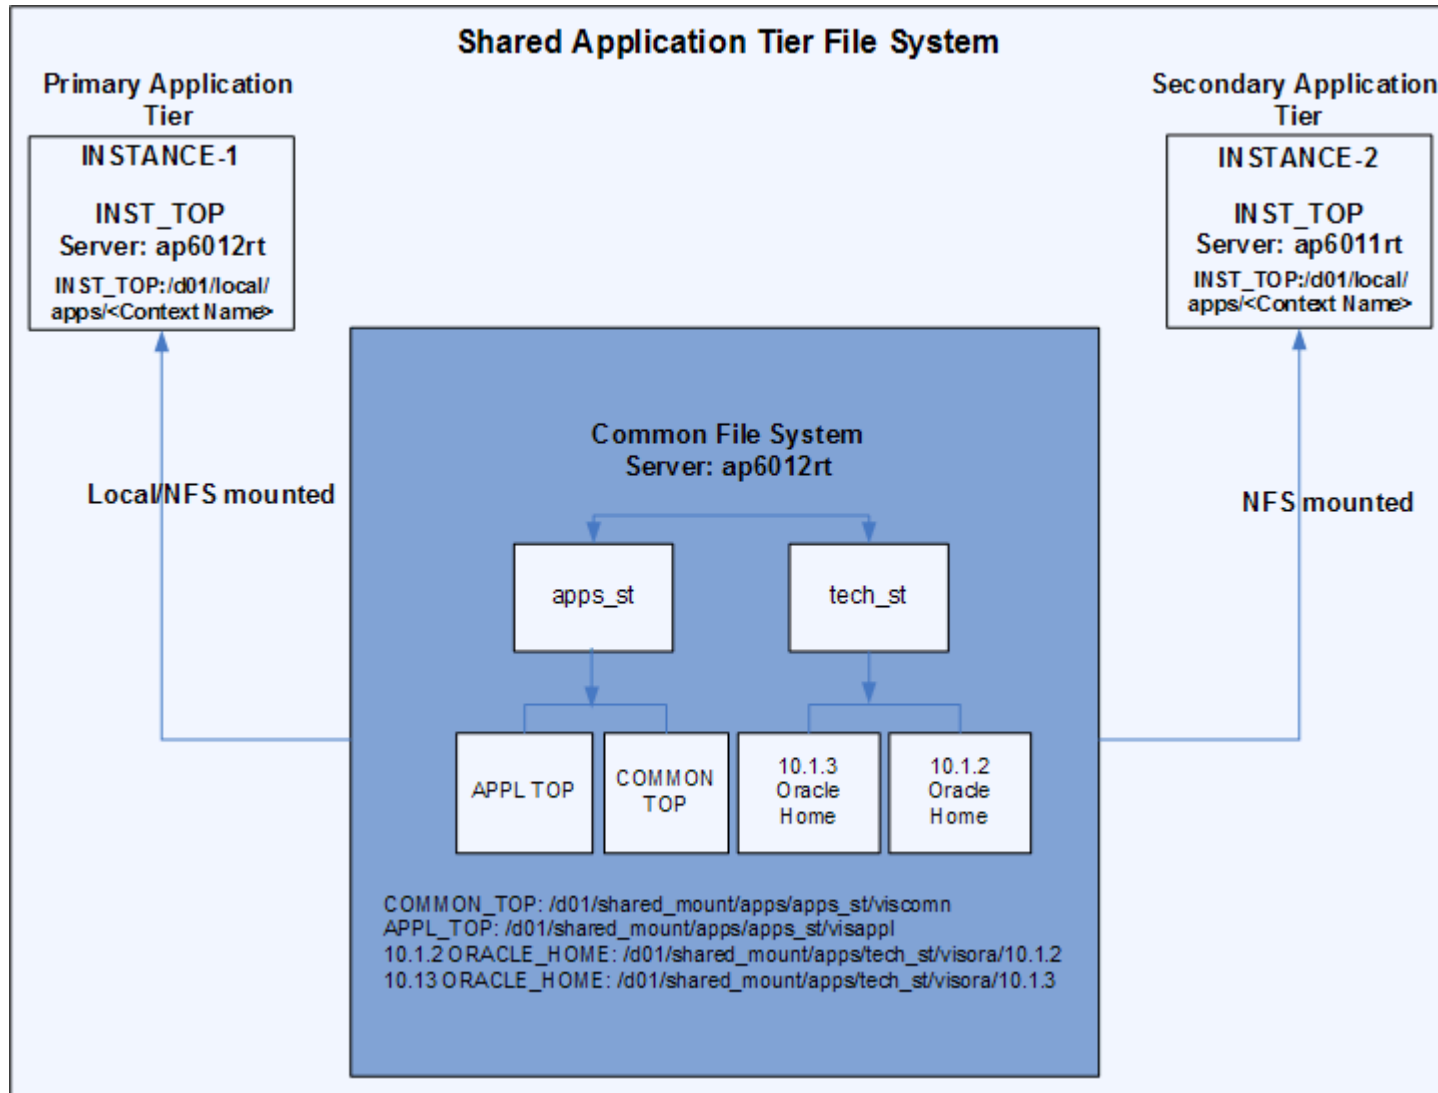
Shared Application Tier File System

Primary Application Tier

INSTANCE-1

INST_TOP
Server: ap6012rt

INST_TOP:/d01/local/apps/<Context Name>

Secondary Application Tier

INSTANCE-2

INST_TOP
Server: ap6011rt

INST_TOP:/d01/local/apps/<Context Name>

Local/NFS mounted

NFS mounted

Common File System
Server: ap6012rt

apps_st

tech_st

APPL TOP

COMMON TOP

10.1.3 Oracle Home

10.1.2 Oracle Home

COMMON_TOP: /d01/shared_mount/apps/apps_st/viscomn
APPL_TOP: /d01/shared_mount/apps/apps_st/visappl
10.1.2 ORACLE_HOME: /d01/shared_mount/apps/tech_st/visora/10.1.2
10.13 ORACLE_HOME: /d01/shared_mount/apps/tech_st/visora/10.1.3